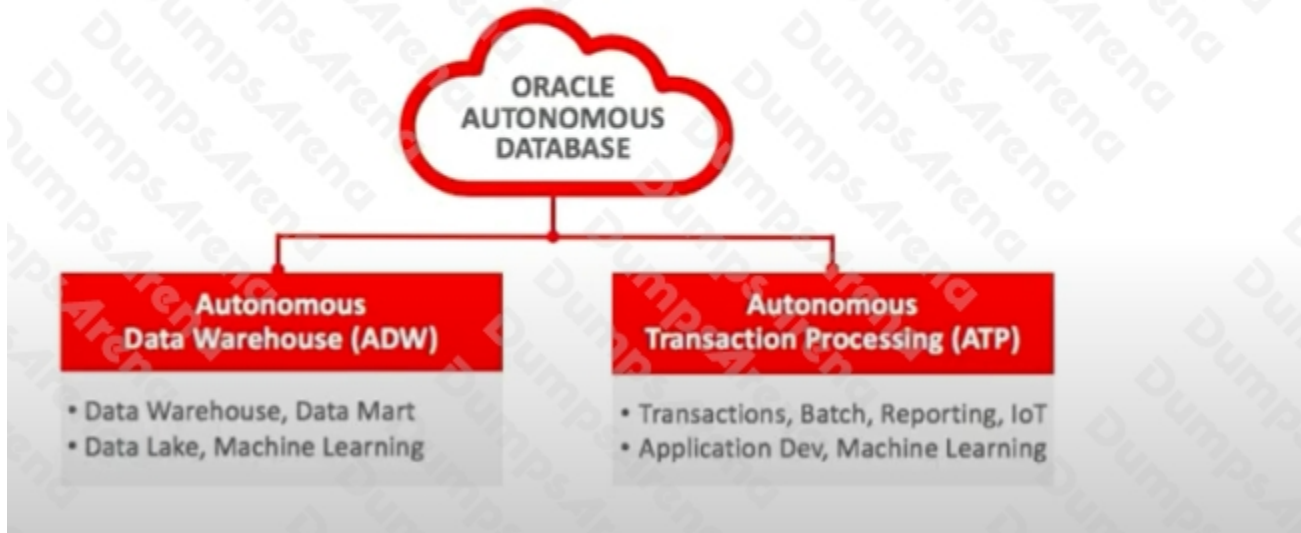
ORACLE AUTONOMOUS DATABASE

Autonomous Data Warehouse (ADW)

• Data Warehouse, Data Mart
• Data Lake, Machine Learning

Autonomous Transaction Processing (ATP)

• Transactions, Batch, Reporting, IoT
• Application Dev, Machine Learning

DumpsArena